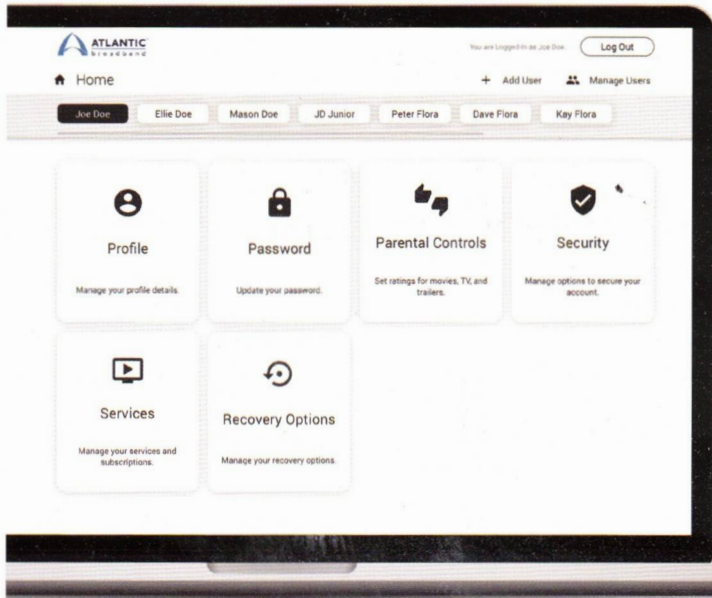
ATLANTIC
broadband

You are Logged In as Joe Doe. Log Out

Home

+ Add User Manage Users

Joe Doe Ellie Doe Mason Doe JD Junior Peter Flora Dave Flora Kay Flora

Profile

Manage your profile details.

Password

Update your password.

Parental Controls

Set ratings for movies, TV, and trailers.

Security

Manage options to secure your account.

Services

Manage your services and subscriptions.

Recovery Options

Manage your recovery options.